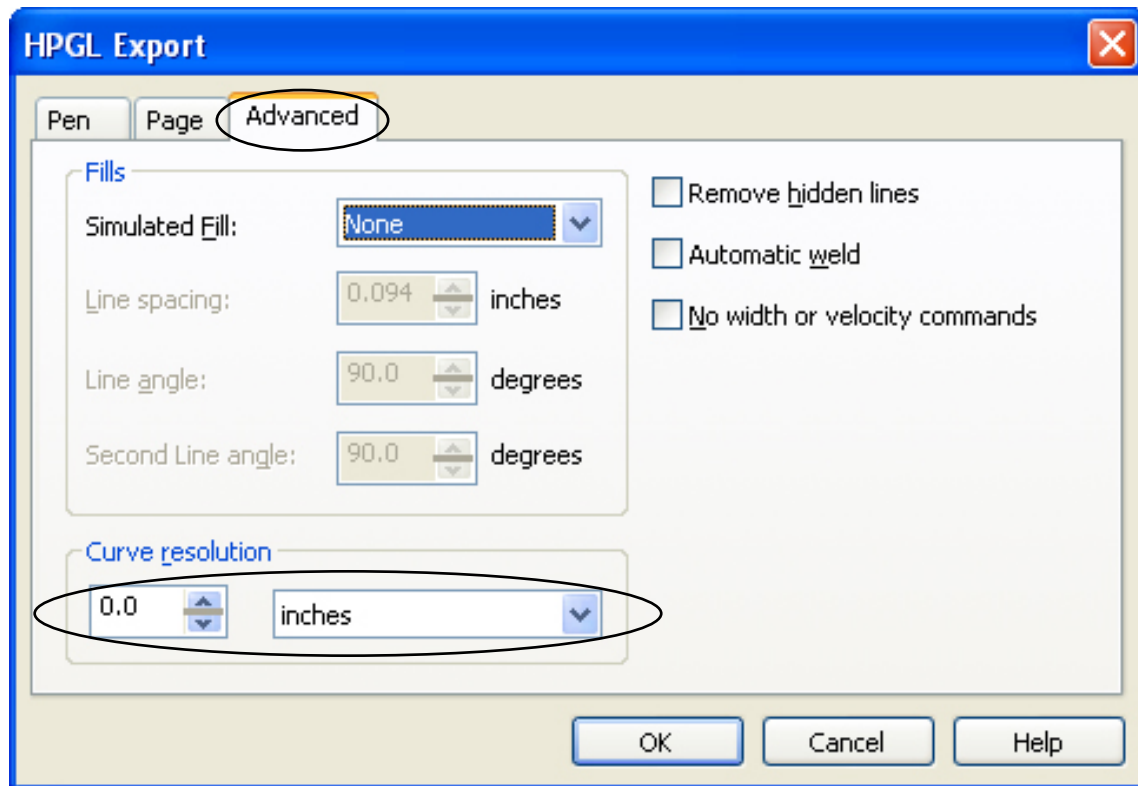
HPGL Export

Pen Page Advanced

Fills

Simulated Fill: None

Line spacing: 0.094 inches

Line angle: 90.0 degrees

Second Line angle: 90.0 degrees

Curve resolution

0.0 inches

Remove hidden lines

Automatic weld

No width or velocity commands

OK Cancel Help